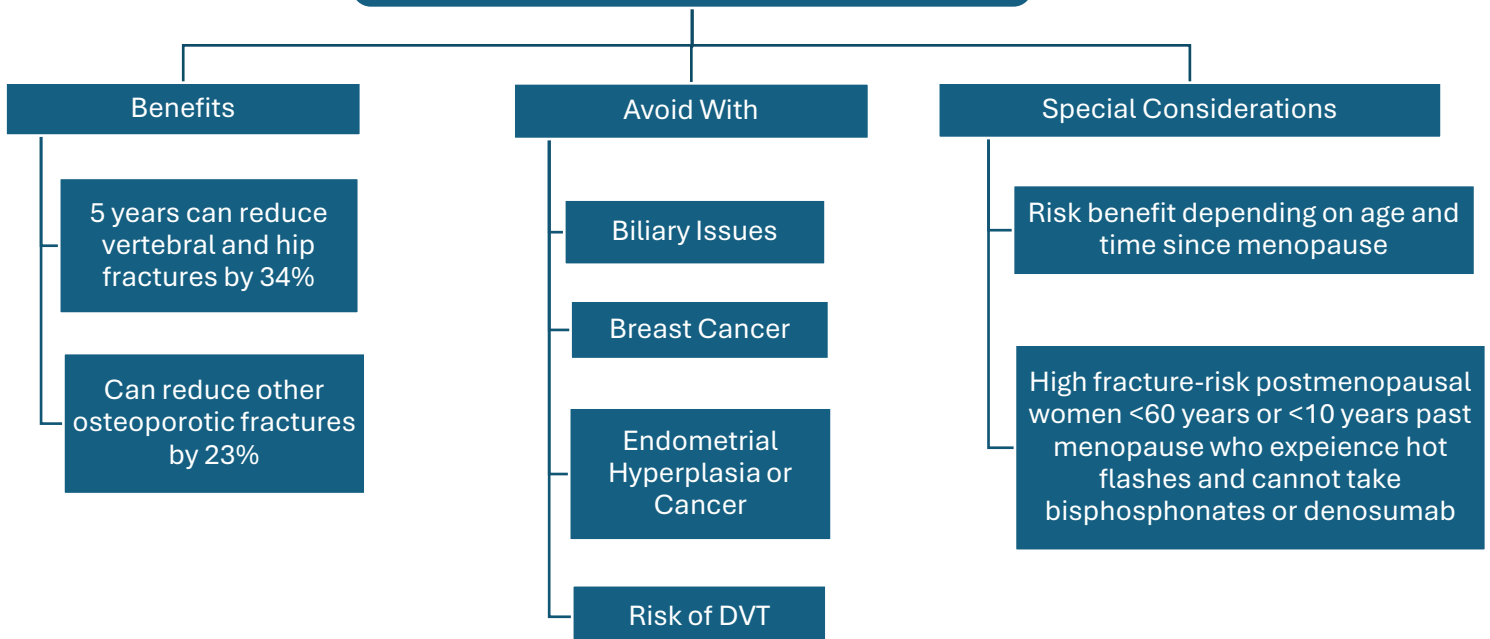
Benefits

5 years can reduce vertebral and hip fractures by 34%

Can reduce other osteoporotic fractures by 23%

Avoid With

Biliary Issues

Breast Cancer

Endometrial Hyperplasia or Cancer

Risk of DVT

Special Considerations

Risk benefit depending on age and time since menopause

High fracture-risk postmenopausal women <60 years or <10 years past menopause who expeience hot flashes and cannot take bisphosphonates or denosumab